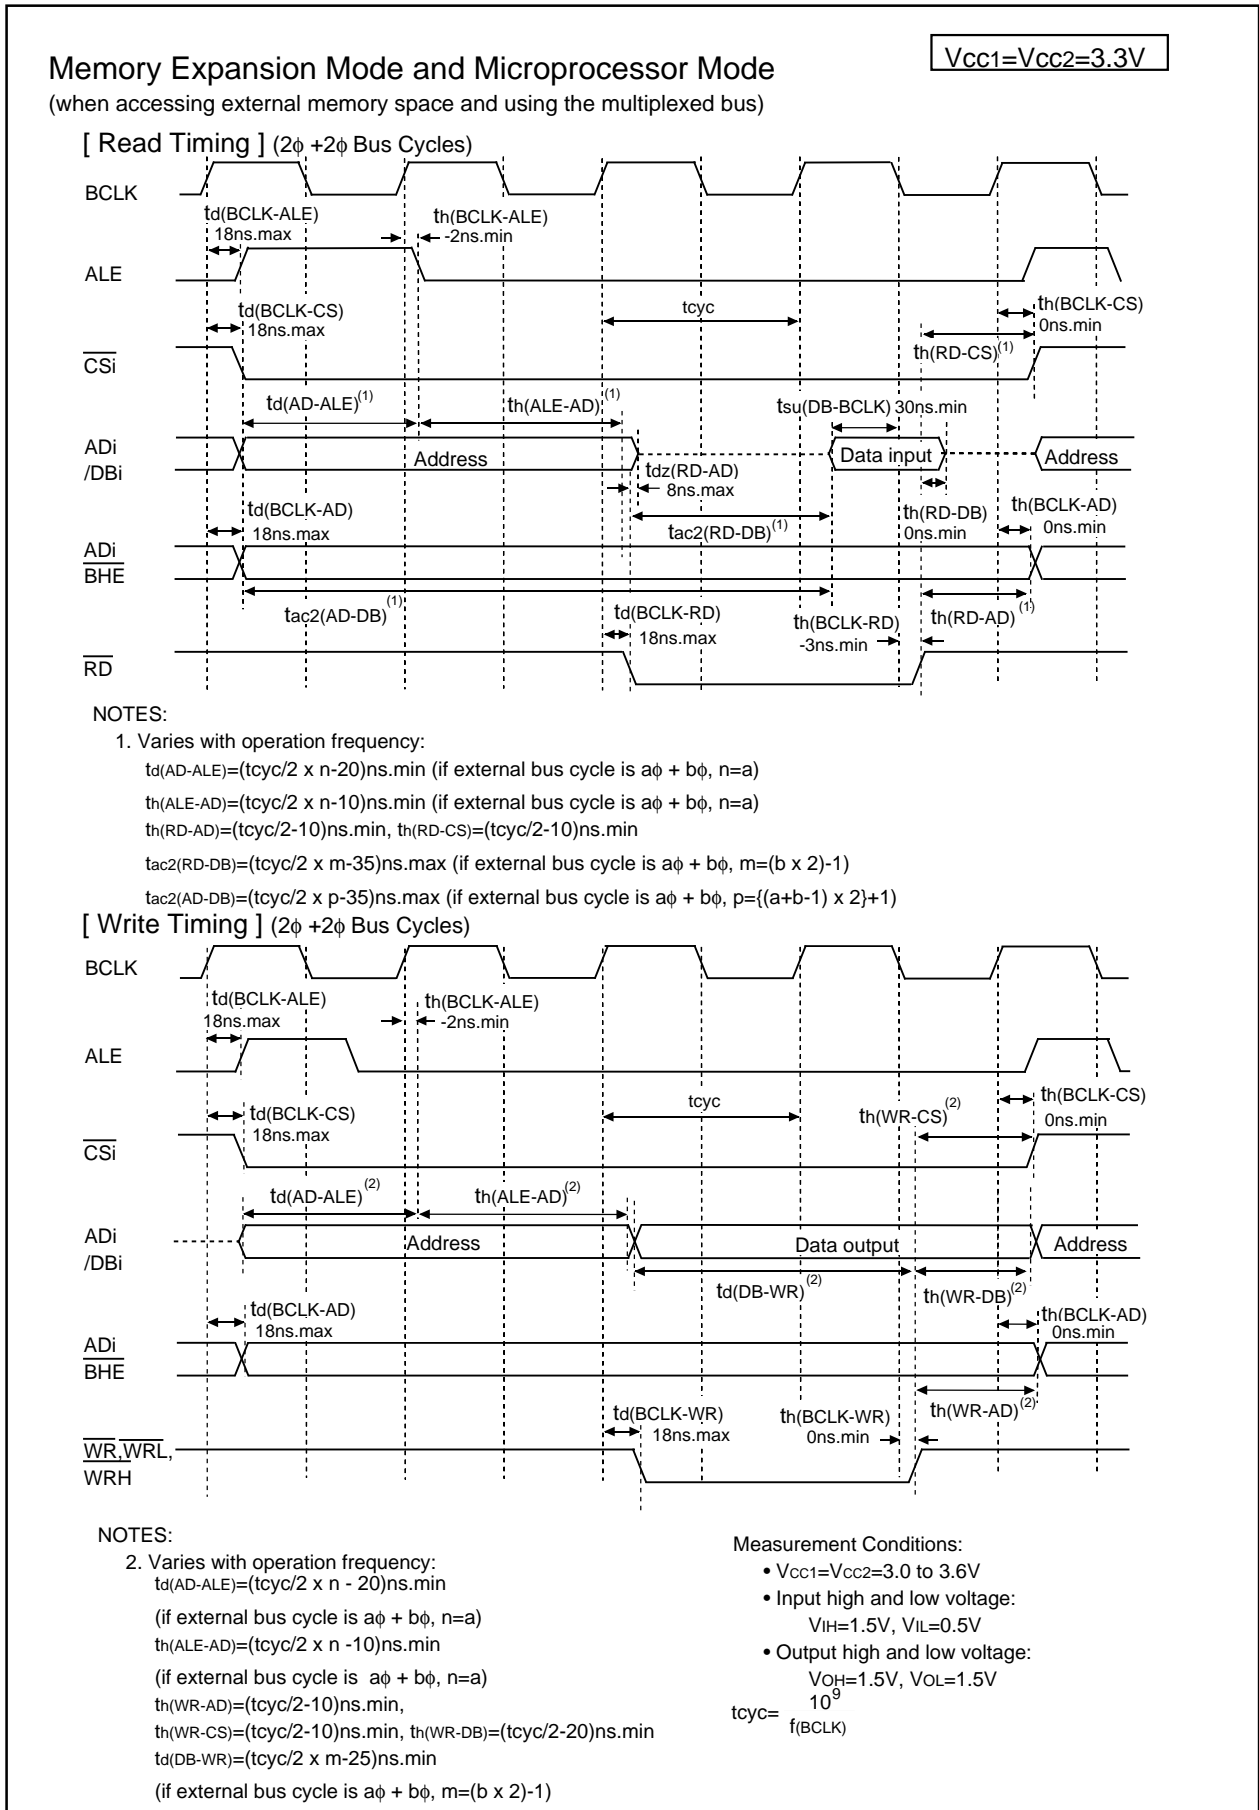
Memory Expansion Mode and Microprocessor Mode

$V_{CC1}=V_{CC2}=3.3V$

(when accessing external memory space and using the multiplexed bus)

[ Read Timing ] (2ϕ +2ϕ Bus Cycles)

BCLK

td(BCLK-ALE) 18ns.max

th(BCLK-ALE) -2ns.min

ALE

td(BCLK-CS) 18ns.max

tcyc

th(BCLK-CS) 0ns.min

th(RD-CS)$^{(1)}$

$\overline{CSi}$

td(AD-ALE)$^{(1)}$

th(ALE-AD)$^{(1)}$

tsu(DB-BCLK) 30ns.min

ADi /DBi

Address

Data input

Address

tdz(RD-AD) 8ns.max

td(BCLK-AD) 18ns.max

th(RD-DB) 0ns.min

th(BCLK-AD) 0ns.min

tac2(RD-DB)$^{(1)}$

ADi $\overline{BHE}$

tac2(AD-DB)$^{(1)}$

td(BCLK-RD) 18ns.max

th(BCLK-RD) -3ns.min

th(RD-AD)$^{(1)}$

$\overline{RD}$

NOTES:

1. Varies with operation frequency:

td(AD-ALE)=(tcyc/2 x n-20)ns.min (if external bus cycle is aϕ + bϕ, n=a)

th(ALE-AD)=(tcyc/2 x n-10)ns.min (if external bus cycle is aϕ + bϕ, n=a)

th(RD-AD)=(tcyc/2-10)ns.min, th(RD-CS)=(tcyc/2-10)ns.min

tac2(RD-DB)=(tcyc/2 x m-35)ns.max (if external bus cycle is aϕ + bϕ, m=(b x 2)-1)

tac2(AD-DB)=(tcyc/2 x p-35)ns.max (if external bus cycle is aϕ + bϕ, p={(a+b-1) x 2}+1)

[ Write Timing ] (2ϕ +2ϕ Bus Cycles)

BCLK

td(BCLK-ALE) 18ns.max

th(BCLK-ALE) -2ns.min

ALE

td(BCLK-CS) 18ns.max

tcyc

th(WR-CS)$^{(2)}$

th(BCLK-CS) 0ns.min

$\overline{CSi}$

td(AD-ALE)$^{(2)}$

th(ALE-AD)$^{(2)}$

ADi /DBi

Address

Data output

Address

td(DB-WR)$^{(2)}$

th(WR-DB)$^{(2)}$

td(BCLK-AD) 18ns.max

th(BCLK-AD) 0ns.min

ADi $\overline{BHE}$

th(WR-AD)$^{(2)}$

td(BCLK-WR) 18ns.max

th(BCLK-WR) 0ns.min

$\overline{WR}$,$\overline{WRL}$, WRH

NOTES:

2. Varies with operation frequency:

td(AD-ALE)=(tcyc/2 x n - 20)ns.min

(if external bus cycle is aϕ + bϕ, n=a)

th(ALE-AD)=(tcyc/2 x n -10)ns.min

(if external bus cycle is aϕ + bϕ, n=a)

th(WR-AD)=(tcyc/2-10)ns.min,

th(WR-CS)=(tcyc/2-10)ns.min, th(WR-DB)=(tcyc/2-20)ns.min

td(DB-WR)=(tcyc/2 x m-25)ns.min

(if external bus cycle is aϕ + bϕ, m=(b x 2)-1)

Measurement Conditions:

• $V_{CC1}=V_{CC2}$=3.0 to 3.6V

• Input high and low voltage: $V_{IH}$=1.5V, $V_{IL}$=0.5V

• Output high and low voltage: $V_{OH}$=1.5V, $V_{OL}$=1.5V

tcyc= $\frac{10^9}{f(BCLK)}$